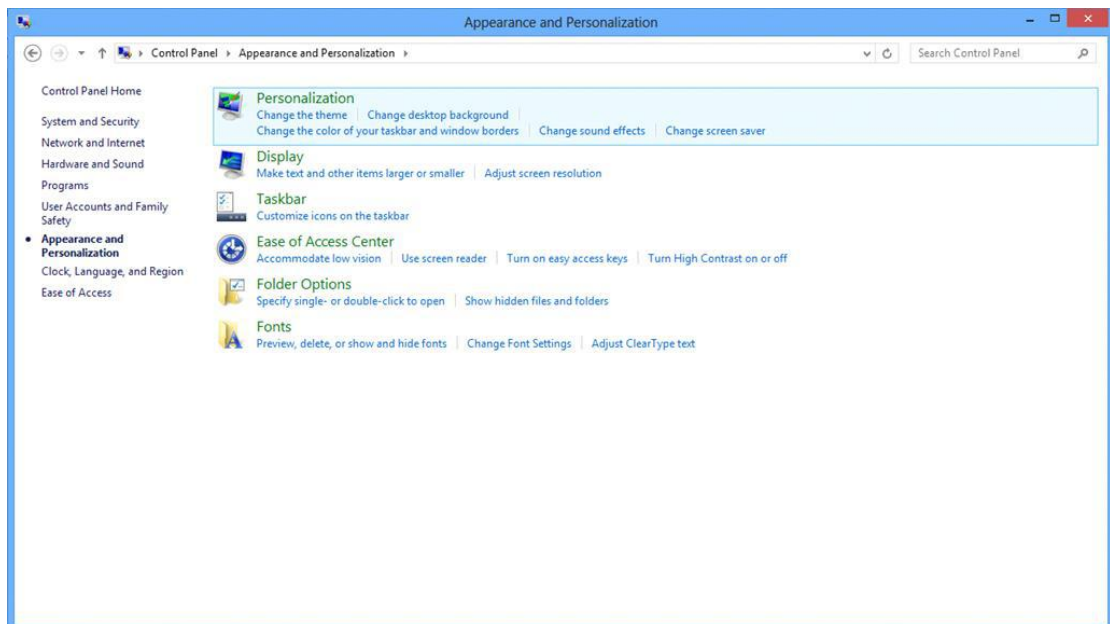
Appearance and Personalization

Control Panel › Appearance and Personalization ›

Search Control Panel

Control Panel Home

System and Security

Network and Internet

Hardware and Sound

Programs

User Accounts and Family Safety

Appearance and Personalization

Clock, Language, and Region

Ease of Access

Personalization
Change the theme | Change desktop background
Change the color of your taskbar and window borders | Change sound effects | Change screen saver

Display
Make text and other items larger or smaller | Adjust screen resolution

Taskbar
Customize icons on the taskbar

Ease of Access Center
Accommodate low vision | Use screen reader | Turn on easy access keys | Turn High Contrast on or off

Folder Options
Specify single- or double-click to open | Show hidden files and folders

Fonts
Preview, delete, or show and hide fonts | Change Font Settings | Adjust ClearType text